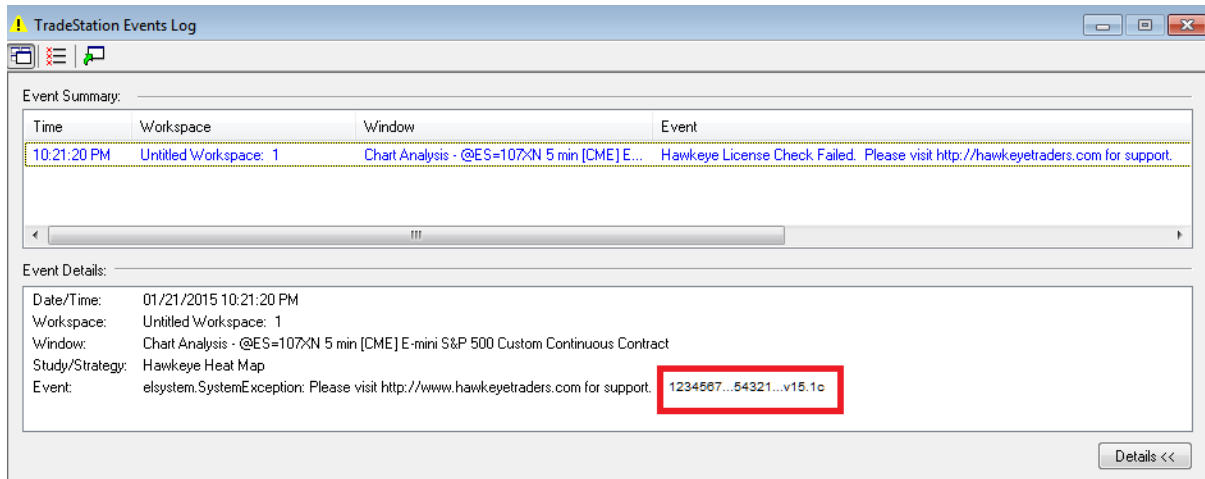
TradeStation Events Log

Event Summary:

| Time | Workspace | Window | Event |
|---|---|---|---|
| 10:21:20 PM | Untitled Workspace: 1 | Chart Analysis - @ES=107XN 5 min [CME] E... | Hawkeye License Check Failed. Please visit http://hawkeyetraders.com for support. |

Event Details:

Date/Time: 01/21/2015 10:21:20 PM
Workspace: Untitled Workspace: 1
Window: Chart Analysis - @ES=107XN 5 min [CME] E-mini S&P 500 Custom Continuous Contract
Study/Strategy: Hawkeye Heat Map
Event: elsystem.SystemException: Please visit http://www.hawkeyetraders.com for support. 1234567...54321...v15.1c

Details <<